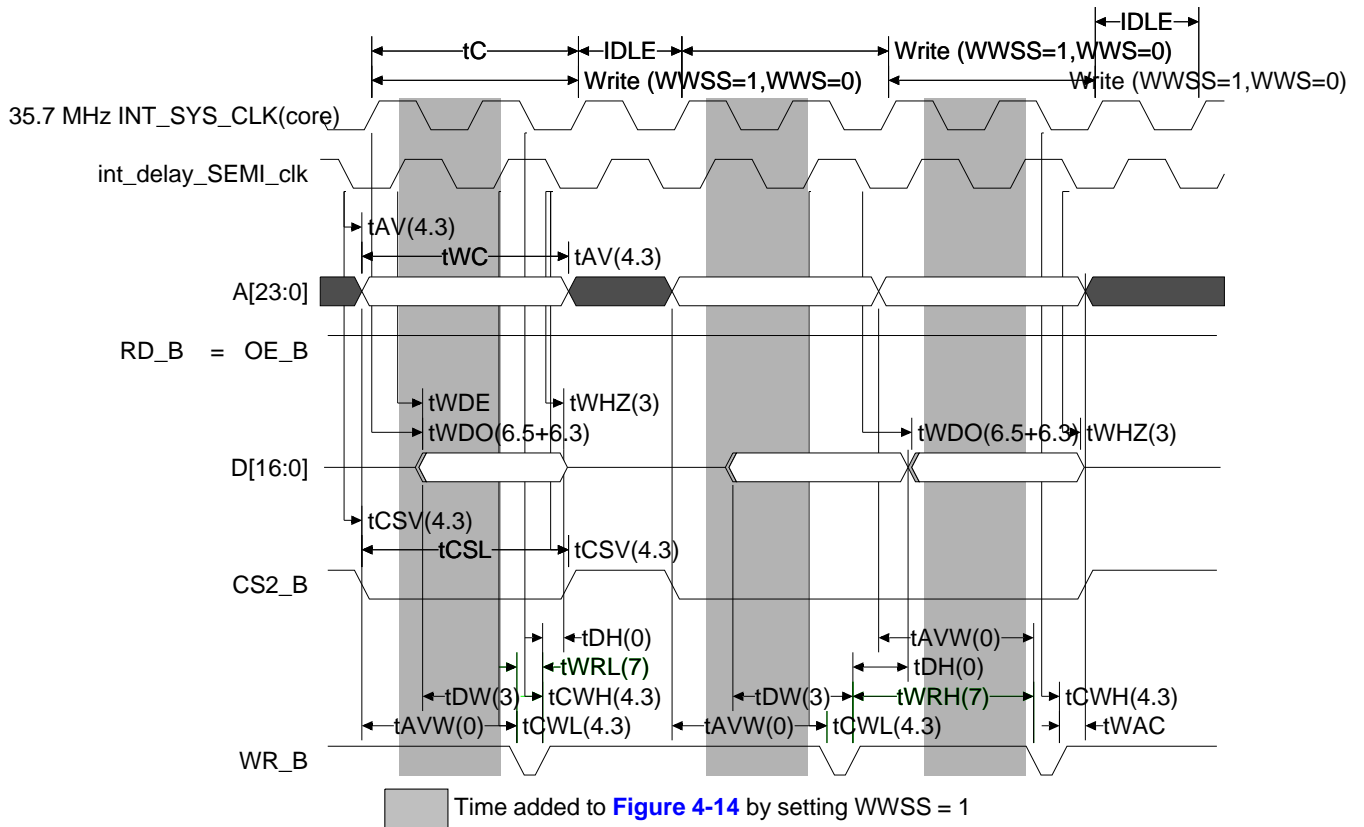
IDLE
tC
IDLE
Write (WWSS=1,WWS=0)
Write (WWSS=1,WWS=0)
Write (WWSS=1,WWS=0)
35.7 MHz INT_SYS_CLK(core)
int_delay_SEMI_clk
tAV(4.3)
tWC
tAV(4.3)
A[23:0]
RD_B = OE_B
tWDE
tWHZ(3)
tWDO(6.5+6.3)
tWDO(6.5+6.3)
tWHZ(3)
D[16:0]
tCSV(4.3)
tCSL
tCSV(4.3)
CS2_B
tDH(0)
tAVW(0)
tWRL(7)
tDH(0)
tDW(3)
tCWH(4.3)
tDW(3)
tWRH(7)
tCWH(4.3)
tAVW(0)
tCWL(4.3)
tAVW(0)
tCWL(4.3)
tWAC
WR_B
Time added to Figure 4-14 by setting WWSS = 1